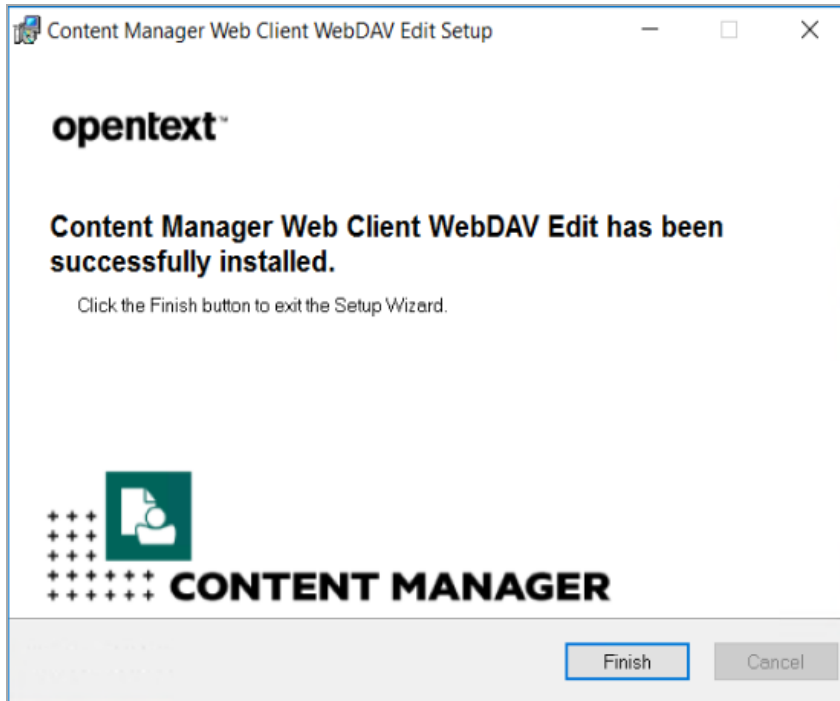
Content Manager Web Client WebDAV Edit Setup

opentext™

Content Manager Web Client WebDAV Edit has been successfully installed.

Click the Finish button to exit the Setup Wizard.

CONTENT MANAGER

Finish

Cancel